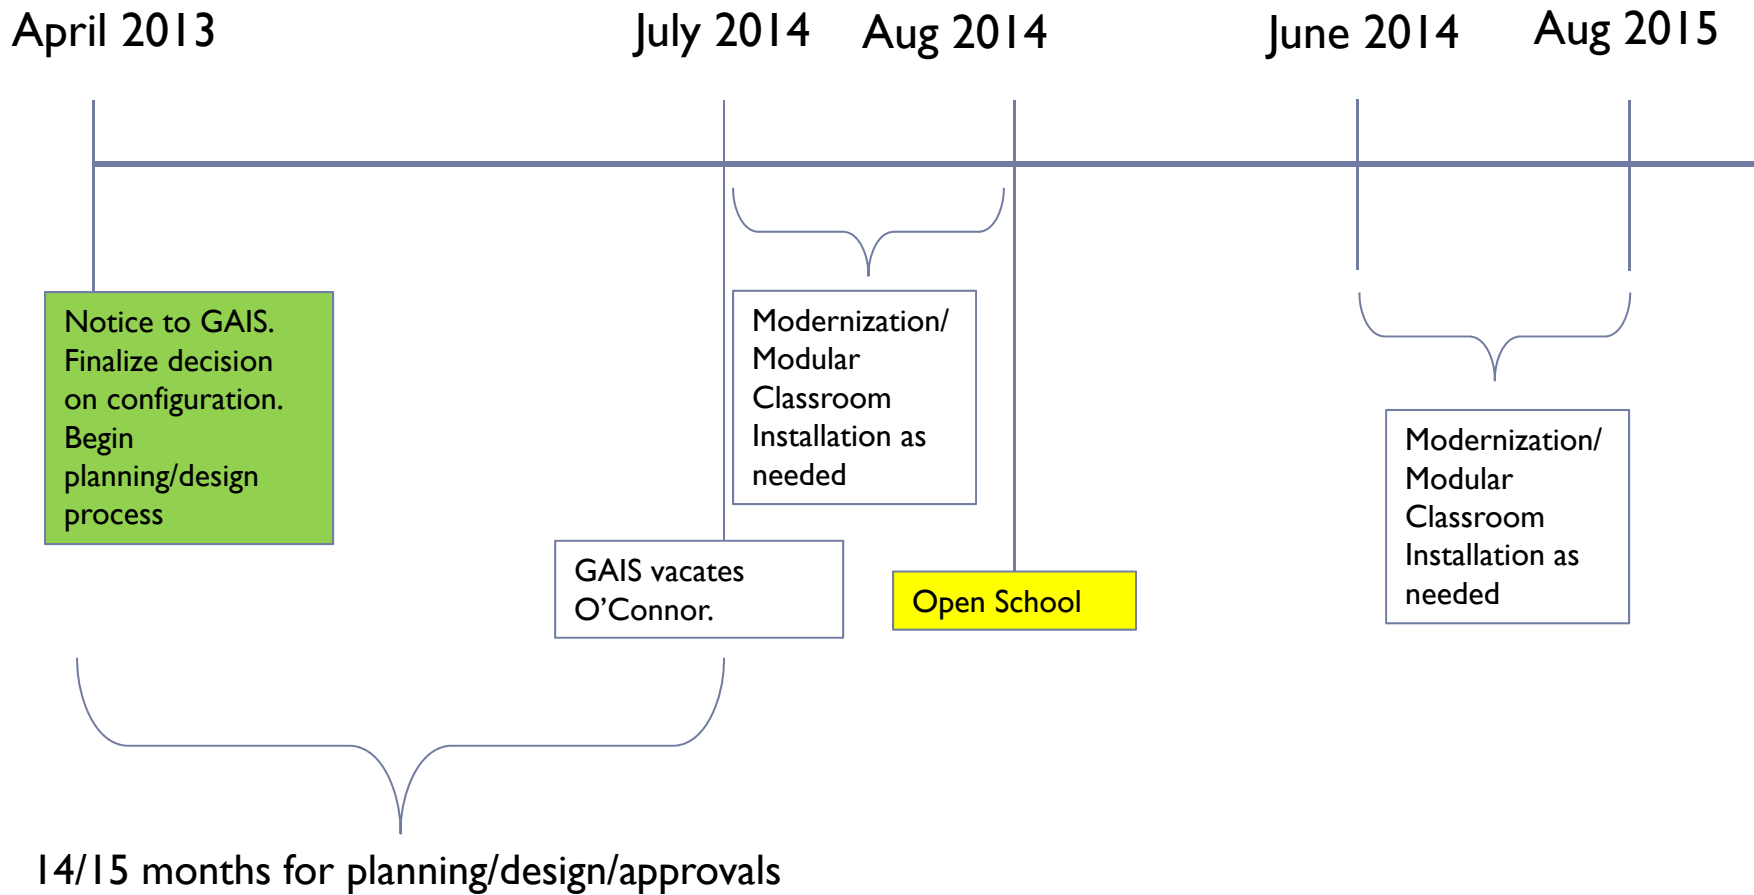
April 2013

July 2014

Aug 2014

June 2014

Aug 2015

Notice to GAIS. Finalize decision on configuration. Begin planning/design process

Modernization/ Modular Classroom Installation as needed

GAIS vacates O'Connor.

Open School

Modernization/ Modular Classroom Installation as needed

14/15 months for planning/design/approvals